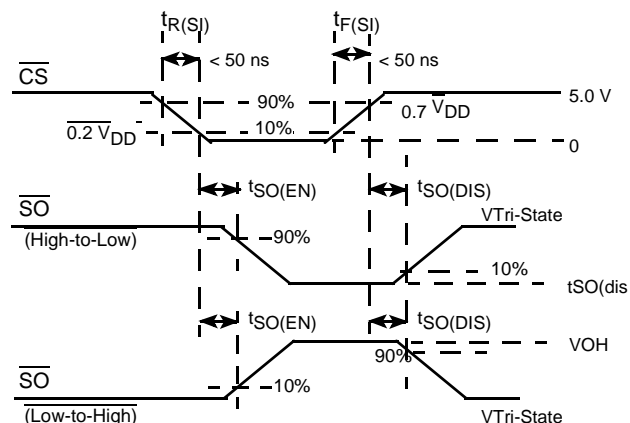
$t_{R(SI)}$
$t_{F(SI)}$
< 50 ns
< 50 ns
$\overline{CS}$
90%
0.7 $V_{DD}$
5.0 V
$\overline{0.2\ V_{DD}}$
10%
0
$t_{SO(EN)}$
$t_{SO(DIS)}$
$\overline{SO}$
VTri-State
(High-to-Low)
90%
10%
tSO(dis
$t_{SO(EN)}$
$t_{SO(DIS)}$
VOH
90%
$\overline{SO}$
10%
(Low-to-High)
VTri-State